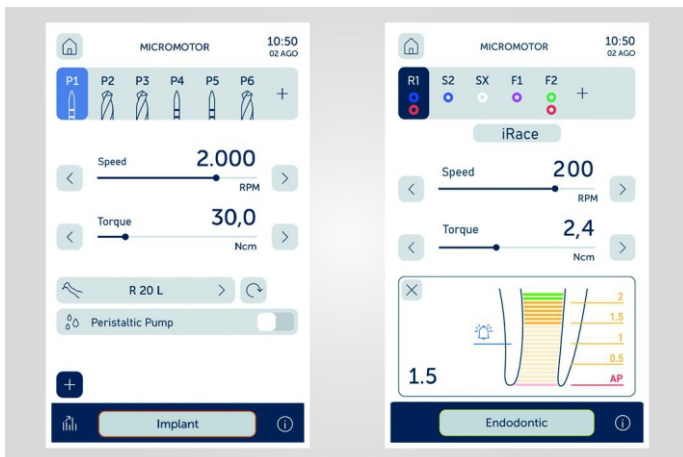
MICROMOTOR 10:50 02 AGO

P1 P2 P3 P4 P5 P6 +

Speed 2.000 RPM

Torque 30,0 Ncm

R 20 L

Peristaltic Pump

+

Implant

MICROMOTOR 10:50 02 AGO

R1 S2 SX F1 F2 +

iRace

Speed 200 RPM

Torque 2,4 Ncm

2
1.5
1
0.5
AP

1.5

Endodontic